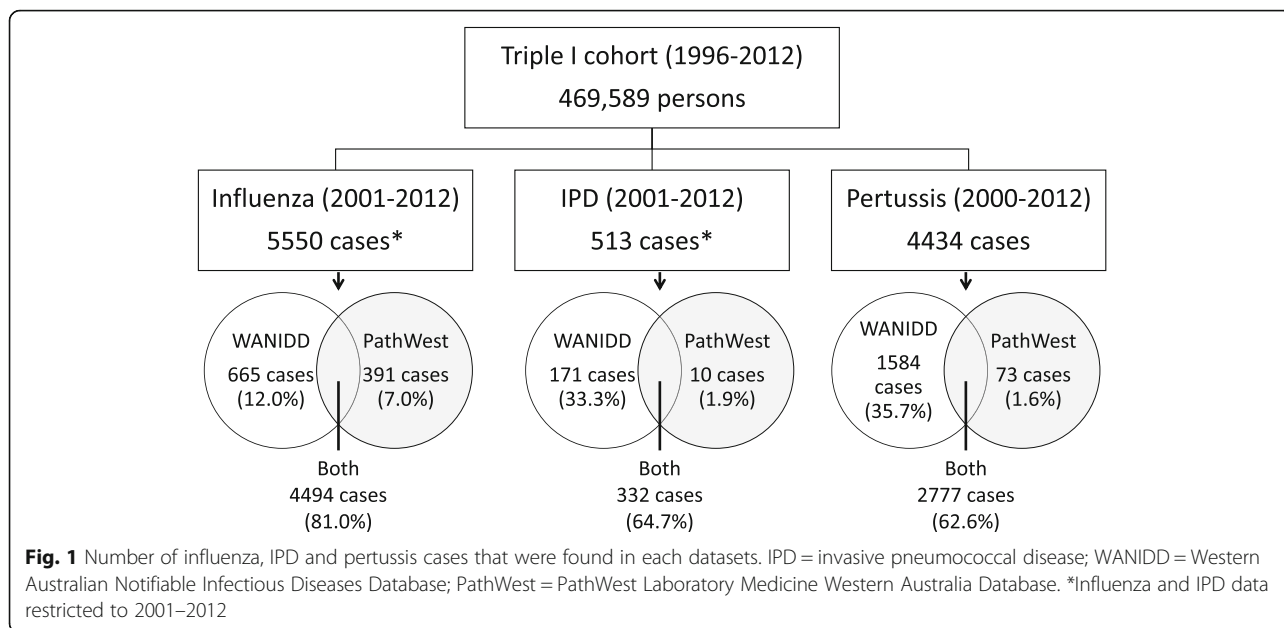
Triple I cohort (1996-2012)
469,589 persons

Influenza (2001-2012)
5550 cases*

IPD (2001-2012)
513 cases*

Pertussis (2000-2012)
4434 cases

WANIDD
665 cases
(12.0%)

PathWest
391 cases
(7.0%)

Both
4494 cases
(81.0%)

WANIDD
171 cases
(33.3%)

PathWest
10 cases
(1.9%)

Both
332 cases
(64.7%)

WANIDD
1584 cases
(35.7%)

PathWest
73 cases
(1.6%)

Both
2777 cases
(62.6%)

**Fig. 1** Number of influenza, IPD and pertussis cases that were found in each datasets. IPD = invasive pneumococcal disease; WANIDD = Western Australian Notifiable Infectious Diseases Database; PathWest = PathWest Laboratory Medicine Western Australia Database. *Influenza and IPD data restricted to 2001–2012